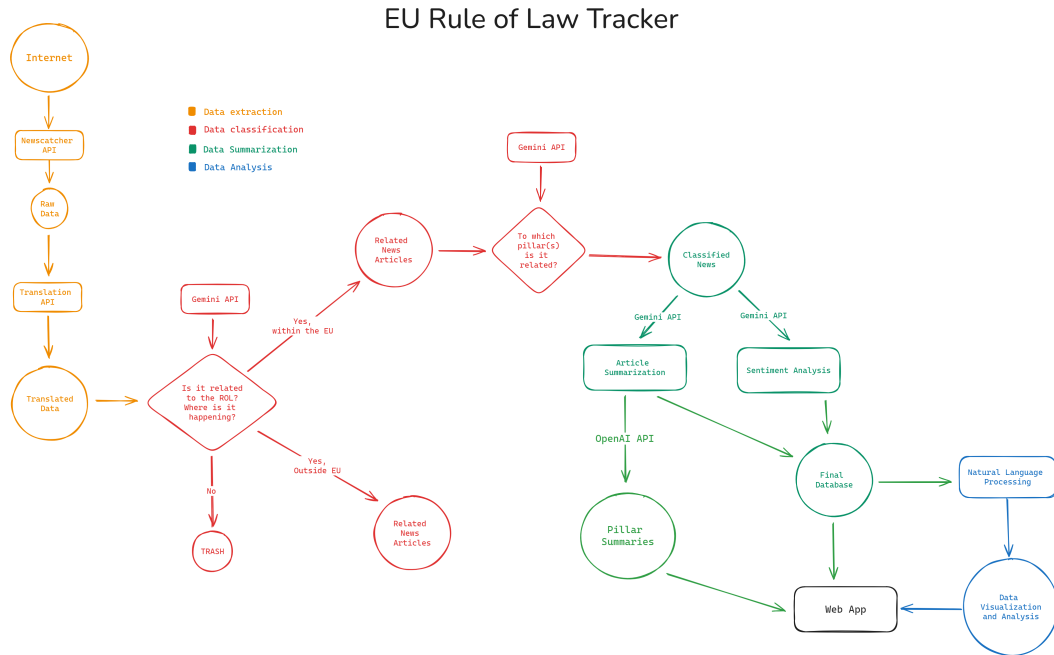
EU Rule of Law Tracker

Internet

Newscatcher API

Raw Data

Translation API

Translated Data

Data extraction
Data classification
Data Summarization
Data Analysis

Gemini API

Is it related to the ROL? Where is it happening?

Yes, within the EU

Related News Articles

Yes, Outside EU

Related News Articles

No

TRASH

Gemini API

To which pillar(s) is it related?

Classified News

Gemini API

Gemini API

Article Summarization

Sentiment Analysis

OpenAI API

Pillar Summaries

Final Database

Natural Language Processing

Data Visualization and Analysis

Web App